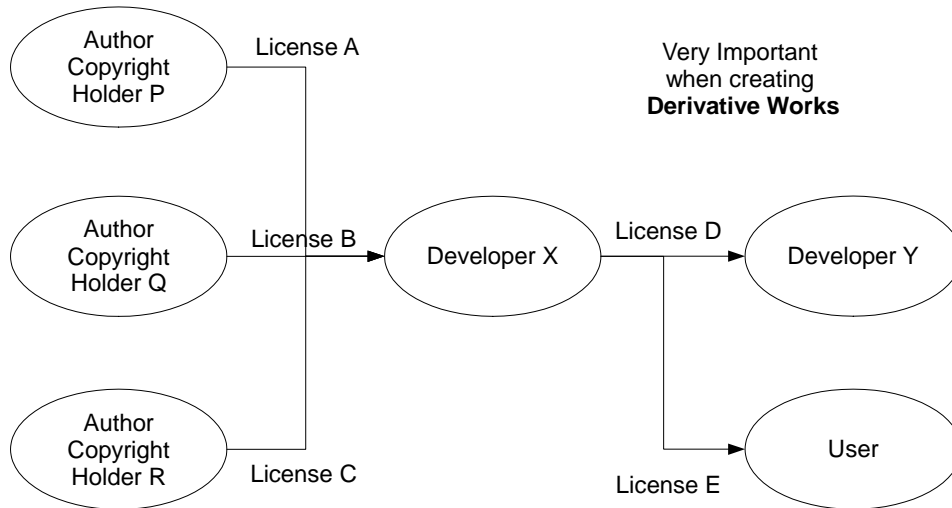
Author Copyright Holder P

License A

Very Important when creating **Derivative Works**

Author Copyright Holder Q

License B

Developer X

License D

Developer Y

Author Copyright Holder R

License C

User

License E